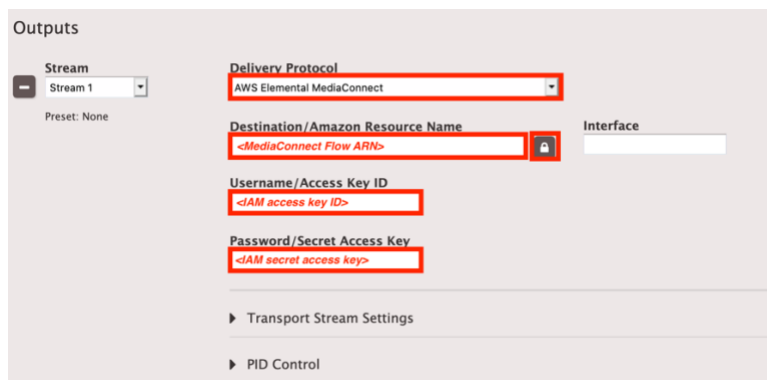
Outputs

Stream
Stream 1

Preset: None

Delivery Protocol
AWS Elemental MediaConnect

Destination/Amazon Resource Name
<MediaConnect Flow ARN>

Interface

Username/Access Key ID
<IAM access key ID>

Password/Secret Access Key
<IAM secret access key>

Transport Stream Settings

PID Control